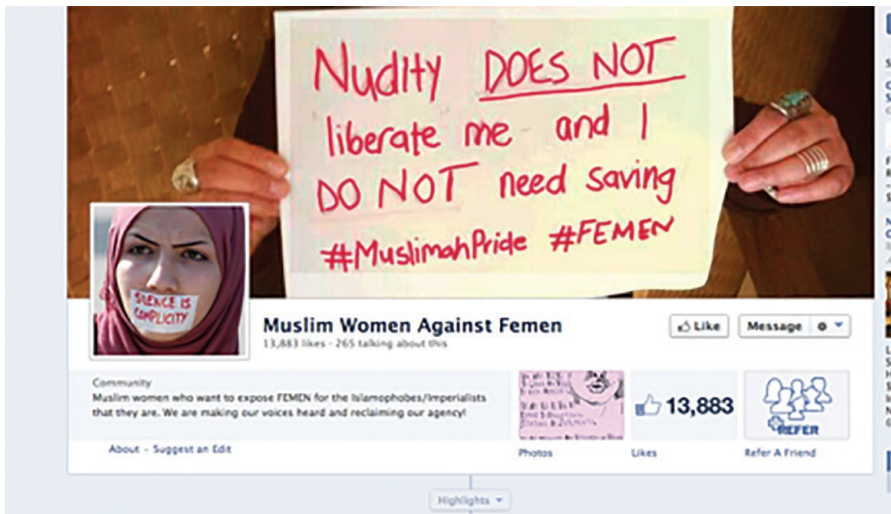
Nudity DOES NOT liberate me and I DO NOT need saving #MuslimahPride #FEMEN

SILENCE IS COMPLICITY

Muslim Women Against Femen
13,883 likes · 265 talking about this

Like
Message

Community
Muslim women who want to expose FEMEN for the Islamophobes/Imperialists that they are. We are making our voices heard and reclaiming our agency!

About · Suggest an Edit

Photos

13,883
Likes

REFER
Refer A Friend

Highlights